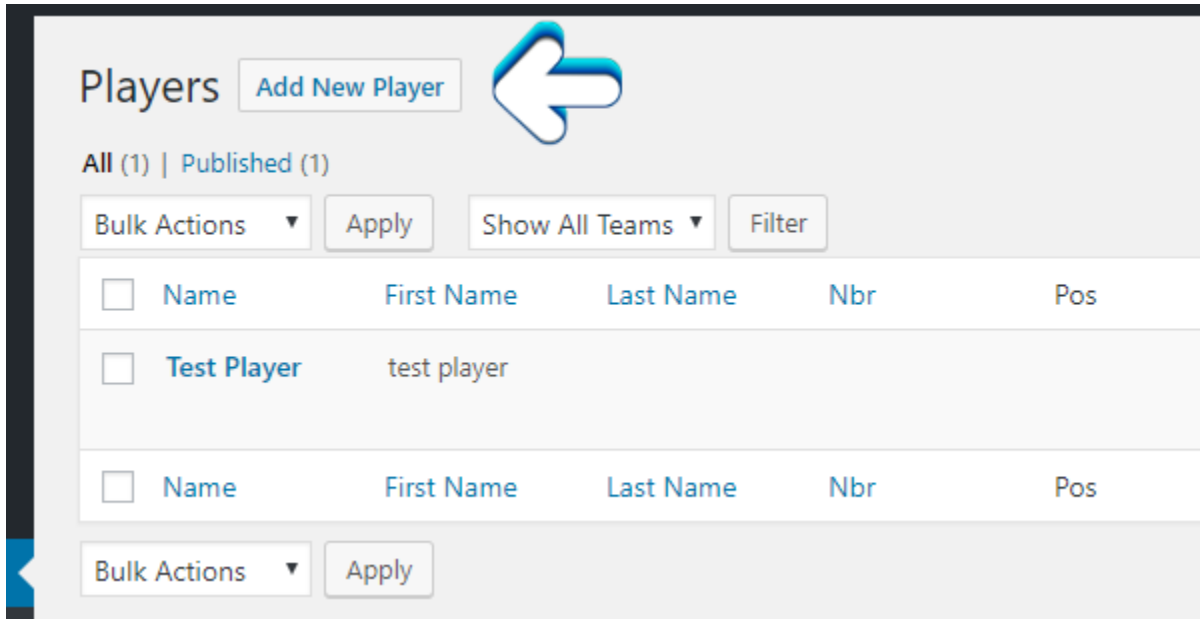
Players Add New Player

All (1) | Published (1)

Bulk Actions ▾ Apply Show All Teams ▾ Filter

| | Name | First Name | Last Name | Nbr | Pos |
|---|---|---|---|---|---|
| | Test Player | test player | | | |
| | Name | First Name | Last Name | Nbr | Pos |

Bulk Actions ▾ Apply